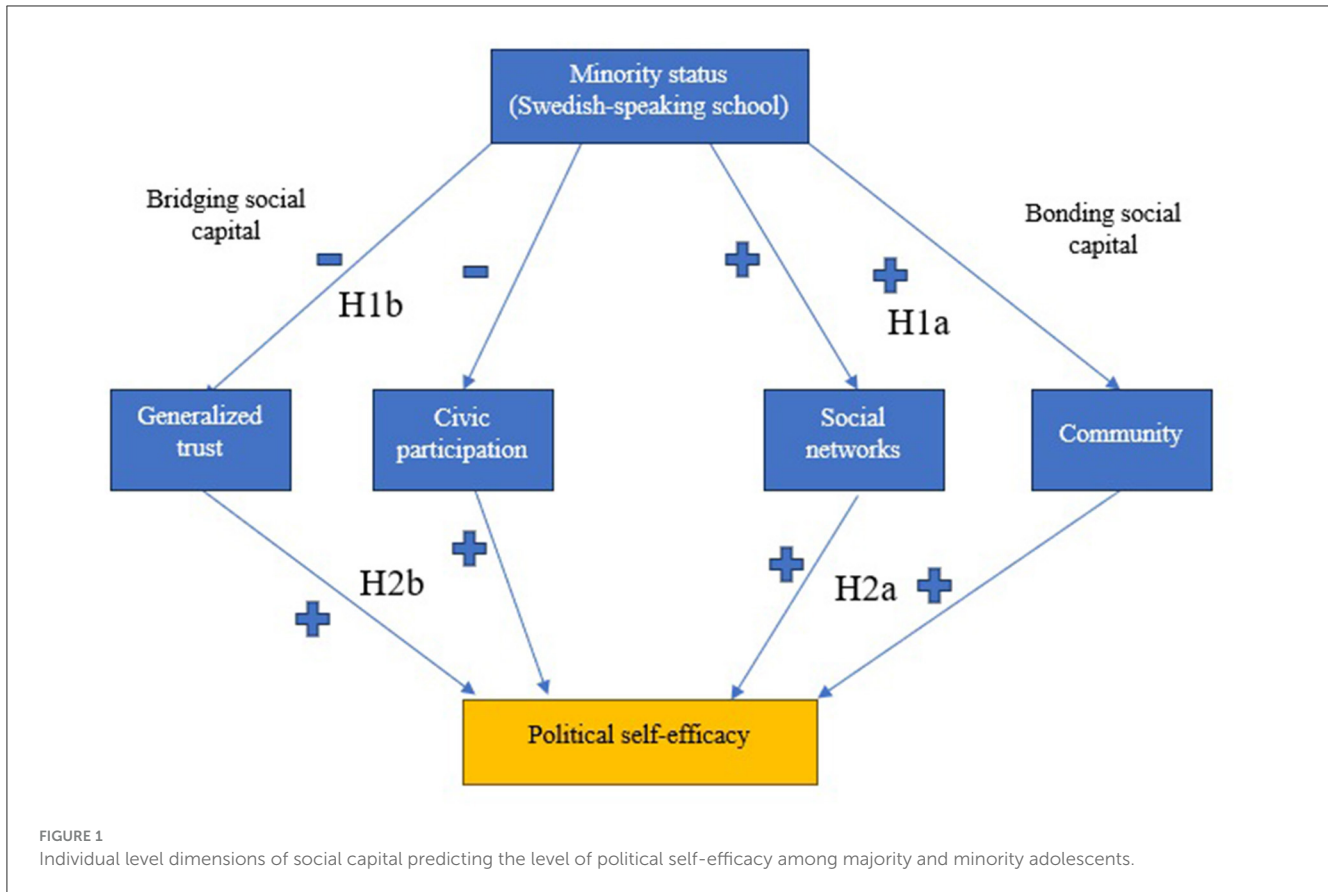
Minority status (Swedish-speaking school)

Bridging social capital

Bonding social capital

H1b

H1a

Generalized trust

Civic participation

Social networks

Community

H2b

H2a

Political self-efficacy

FIGURE 1
Individual level dimensions of social capital predicting the level of political self-efficacy among majority and minority adolescents.